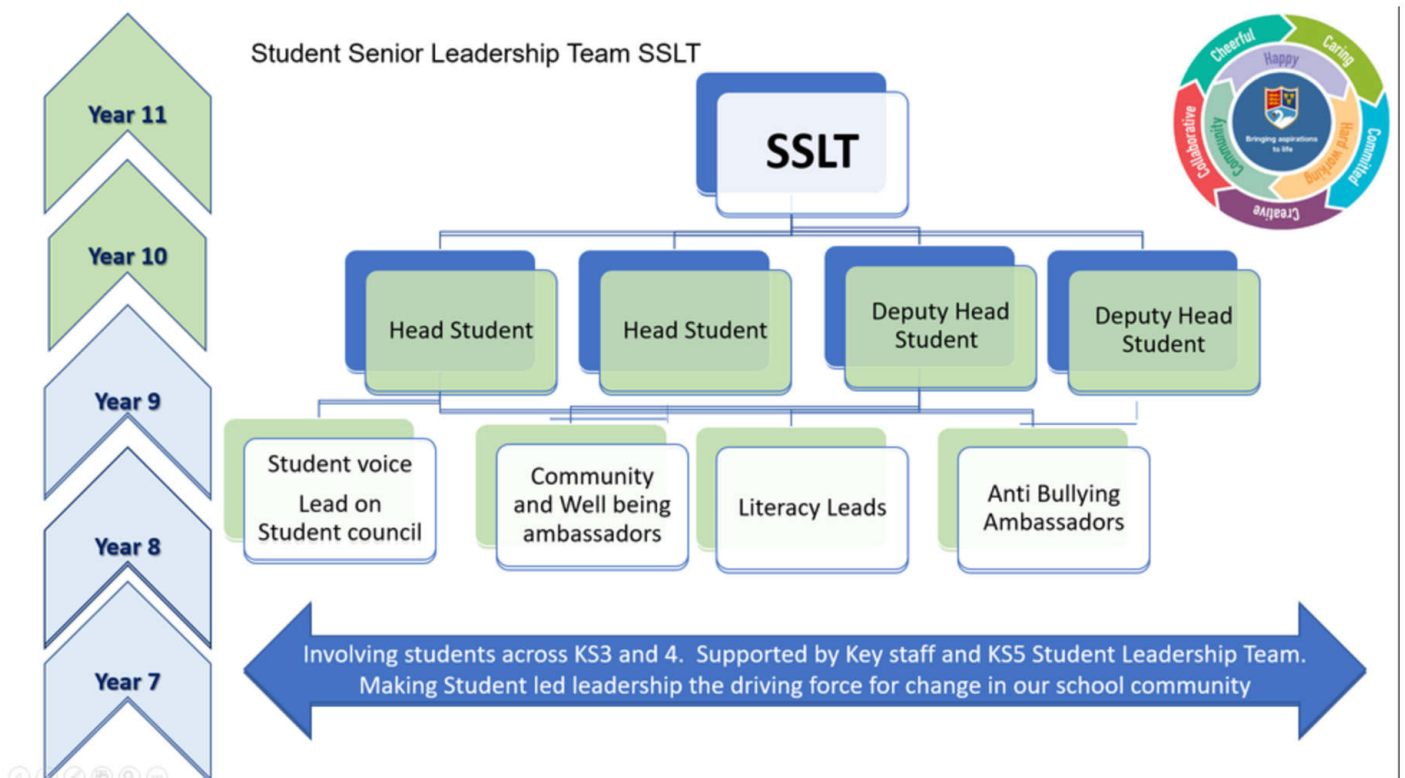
Year 11

Year 10

Year 9

Year 8

Year 7

Student Senior Leadership Team SSLT

Cheerful
Happy
Caring
Hard working
Committed
Creative
Collaborative
Community
Bringing aspirations to life

SSLT

Head Student

Head Student

Deputy Head Student

Deputy Head Student

Student voice
Lead on Student council

Community and Well being ambassadors

Literacy Leads

Anti Bullying Ambassadors

Involving students across KS3 and 4. Supported by Key staff and KS5 Student Leadership Team. Making Student led leadership the driving force for change in our school community